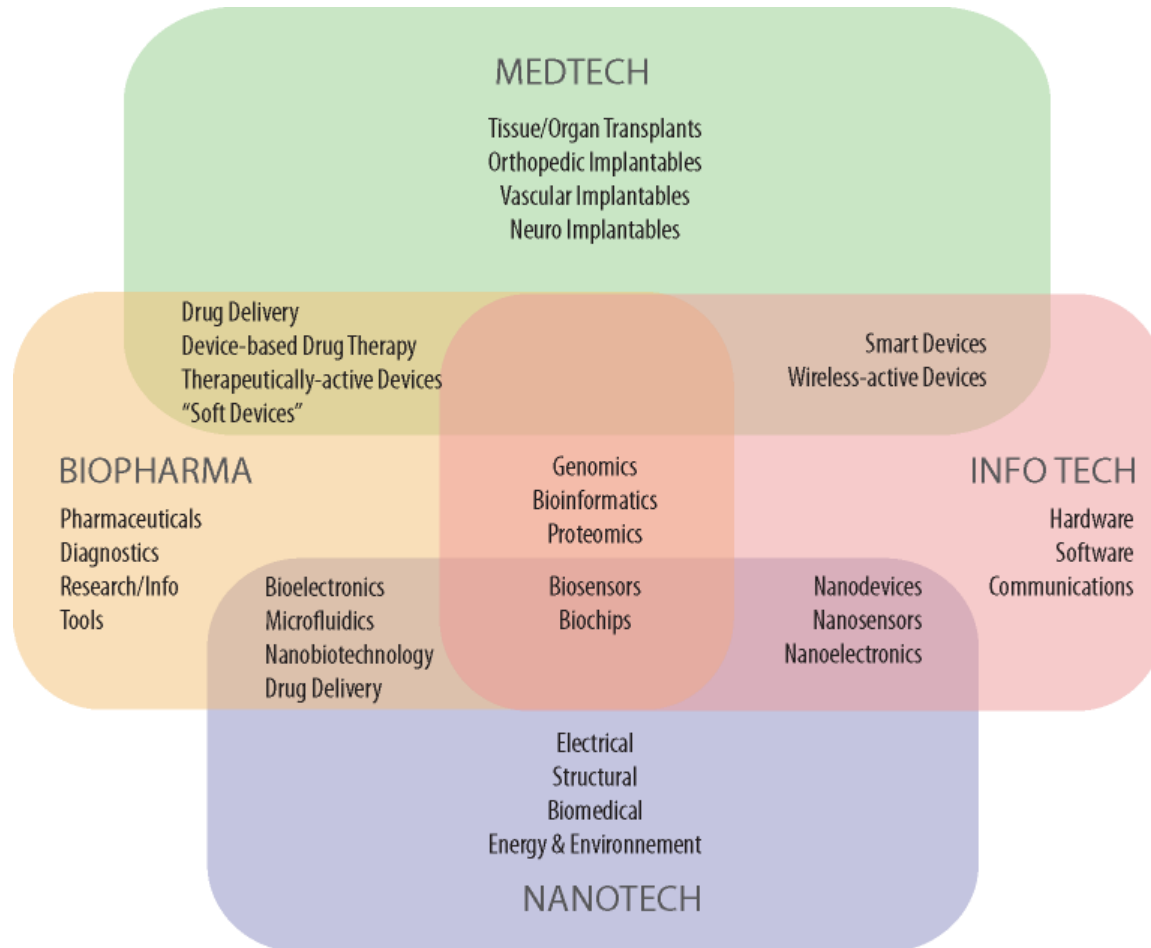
MEDTECH

Tissue/Organ Transplants
Orthopedic Implantables
Vascular Implantables
Neuro Implantables

Drug Delivery
Device-based Drug Therapy
Therapeutically-active Devices
"Soft Devices"

Smart Devices
Wireless-active Devices

BIOPHARMA

Pharmaceuticals
Diagnostics
Research/Info
Tools

Genomics
Bioinformatics
Proteomics

INFO TECH

Hardware
Software
Communications

Bioelectronics
Microfluidics
Nanobiotechnology
Drug Delivery

Biosensors
Biochips

Nanodevices
Nanosensors
Nanoelectronics

Electrical
Structural
Biomedical
Energy & Environnement

NANOTECH